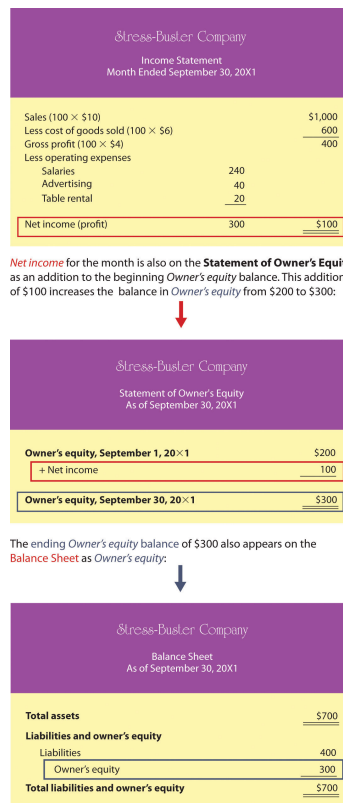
Stress-Buster Company

Income Statement
Month Ended September 30, 20X1

| | | |
|---|---|---|
| Sales (100 × \$10) | | \$1,000 |
| Less cost of goods sold (100 × \$6) | | 600 |
| Gross profit (100 × \$4) | | 400 |
| Less operating expenses | | |
| Salaries | 240 | |
| Advertising | 40 | |
| Table rental | 20 | |
| Net income (profit) | 300 | \$100 |

Net income for the month is also on the Statement of Owner's Equi as an addition to the beginning Owner's equity balance. This additio of \$100 increases the balance in Owner's equity from \$200 to \$300:

Stress-Buster Company

Statement of Owner's Equity
As of September 30, 20X1

| | |
|---|---|
| Owner's equity, September 1, 20×1 | \$200 |
| + Net income | 100 |
| Owner's equity, September 30, 20×1 | \$300 |

The ending Owner's equity balance of \$300 also appears on the Balance Sheet as Owner's equity:

Stress-Buster Company

Balance Sheet
As of September 30, 20X1

| | |
|---|---|
| Total assets | \$700 |
| Liabilities and owner's equity | |
| Liabilities | 400 |
| Owner's equity | 300 |
| Total liabilities and owner's equity | \$700 |